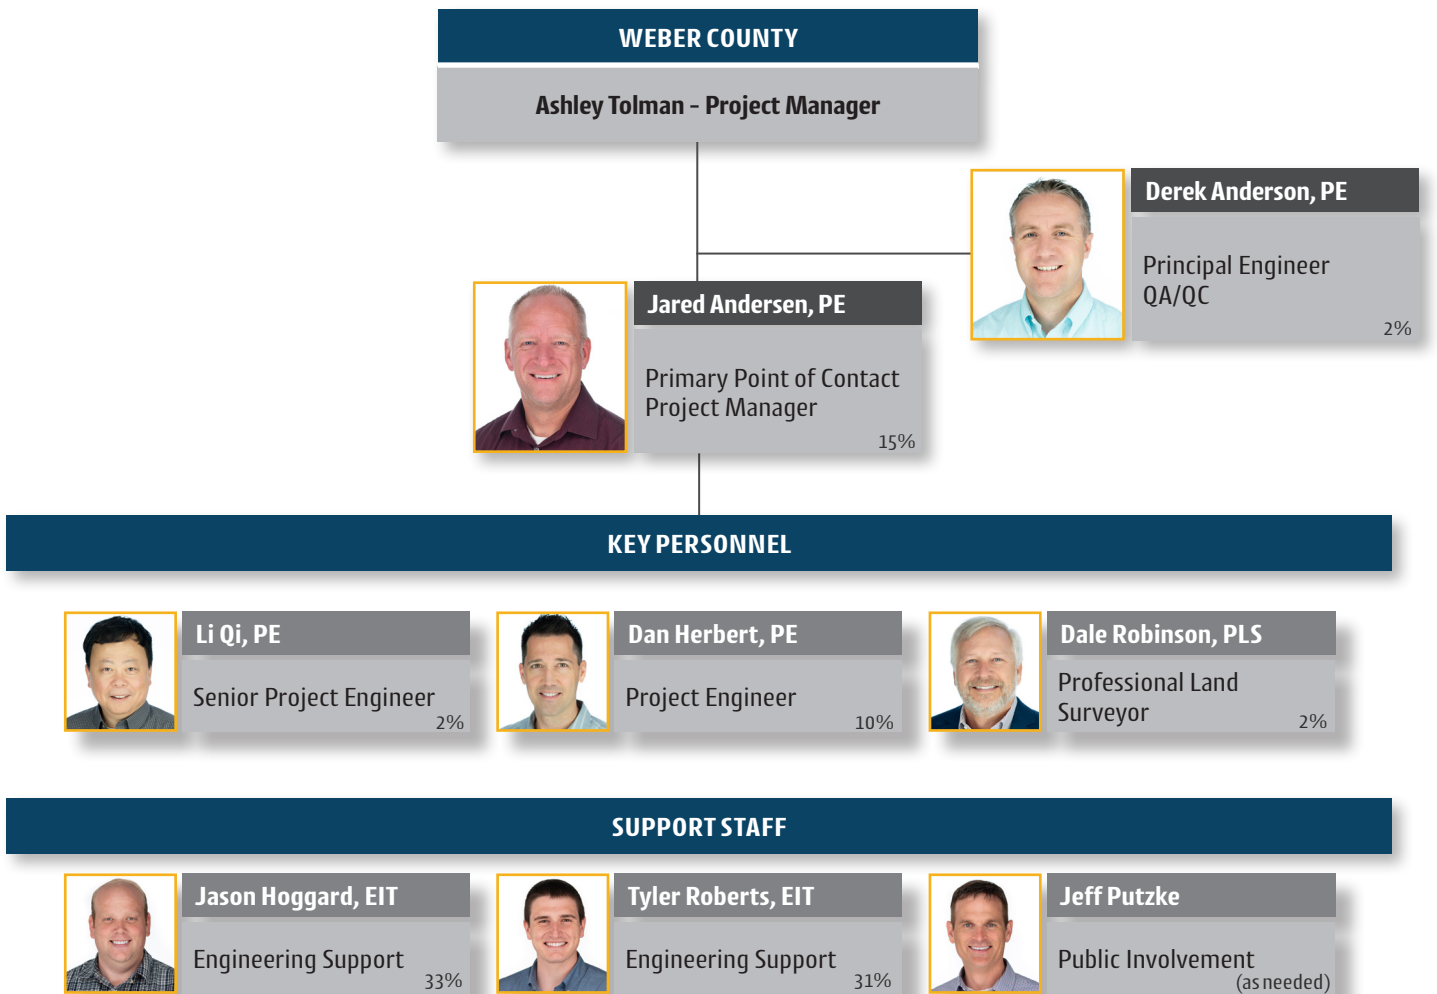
WEBER COUNTY

Ashley Tolman - Project Manager

Derek Anderson, PE

Principal Engineer QA/QC

2%

Jared Andersen, PE

Primary Point of Contact Project Manager

15%

KEY PERSONNEL

Li Qi, PE

Senior Project Engineer

2%

Dan Herbert, PE

Project Engineer

10%

Dale Robinson, PLS

Professional Land Surveyor

2%

SUPPORT STAFF

Jason Hoggard, EIT

Engineering Support

33%

Tyler Roberts, EIT

Engineering Support

31%

Jeff Putzke

Public Involvement

(as needed)